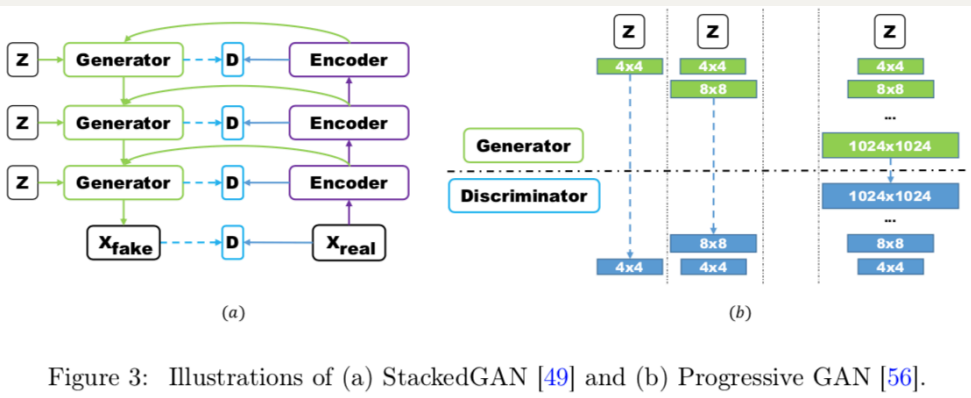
Z
Generator
D
Encoder
Z
Generator
D
Encoder
Z
Generator
D
Encoder
$X_{fake}$
D
$X_{real}$

(a)

Z
Z
Z
4x4
4x4
4x4
8x8
8x8
...
Generator
1024x1024
Discriminator
1024x1024
...
8x8
8x8
4x4
4x4
4x4

(b)

Figure 3: Illustrations of (a) StackedGAN [49] and (b) Progressive GAN [56].